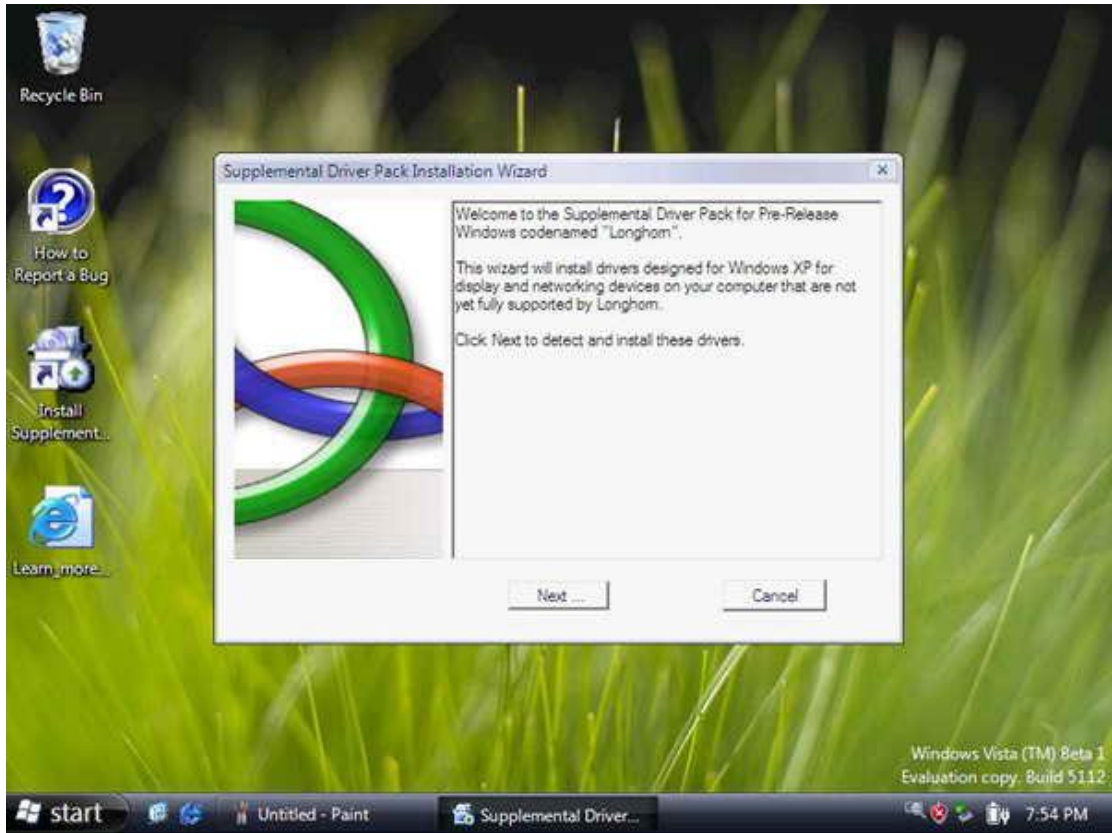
Recycle Bin

How to Report a Bug

Install Supplement...

Learn_more...

Supplemental Driver Pack Installation Wizard

×

Welcome to the Supplemental Driver Pack for Pre-Release Windows codenamed "Longhorn".

This wizard will install drivers designed for Windows XP for display and networking devices on your computer that are not yet fully supported by Longhorn.

Click Next to detect and install these drivers.

Next ...

Cancel

Windows Vista (TM) Beta 1
Evaluation copy. Build 5112

start

Untitled - Paint

Supplemental Driver...

7:54 PM